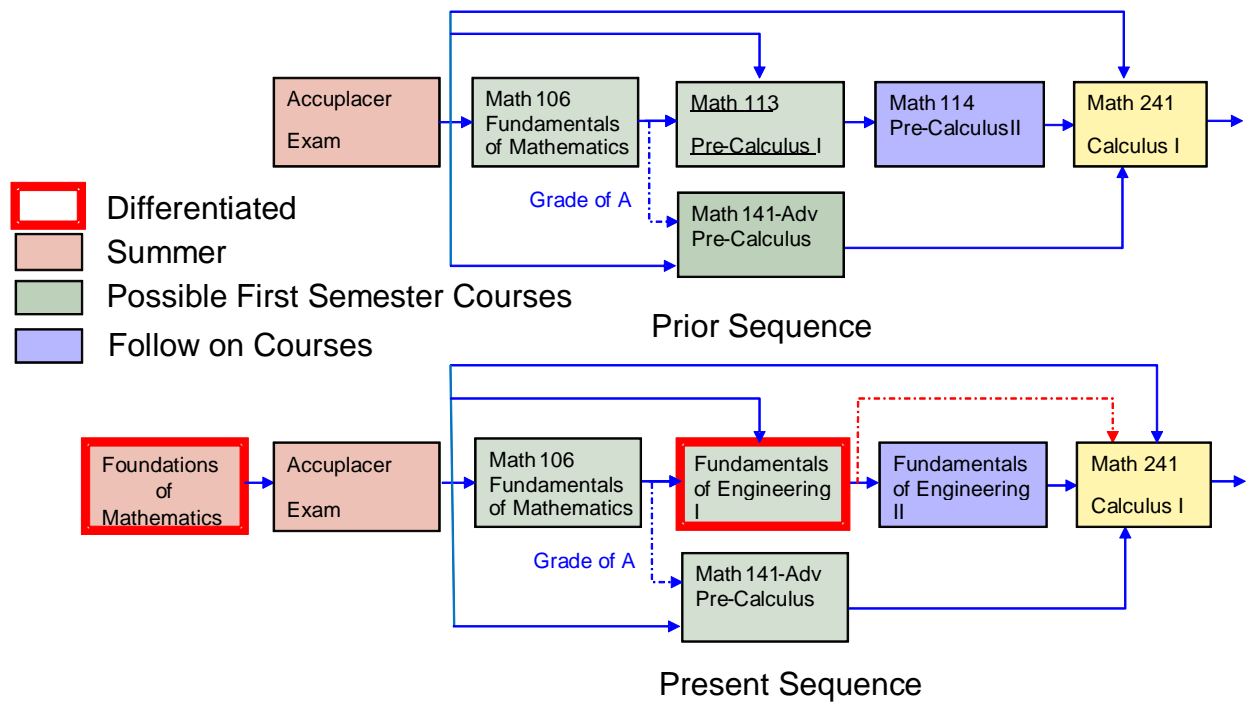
Accuplacer Exam

Math 106 Fundamentals of Mathematics

Math 113 Pre-Calculus I

Math 114 Pre-Calculus II

Math 241 Calculus I

Grade of A

Math 141-Adv Pre-Calculus

Differentiated

Summer

Possible First Semester Courses

Follow on Courses

Prior Sequence

Foundations of Mathematics

Accuplacer Exam

Math 106 Fundamentals of Mathematics

Fundamentals of Engineering I

Fundamentals of Engineering II

Math 241 Calculus I

Grade of A

Math 141-Adv Pre-Calculus

Present Sequence